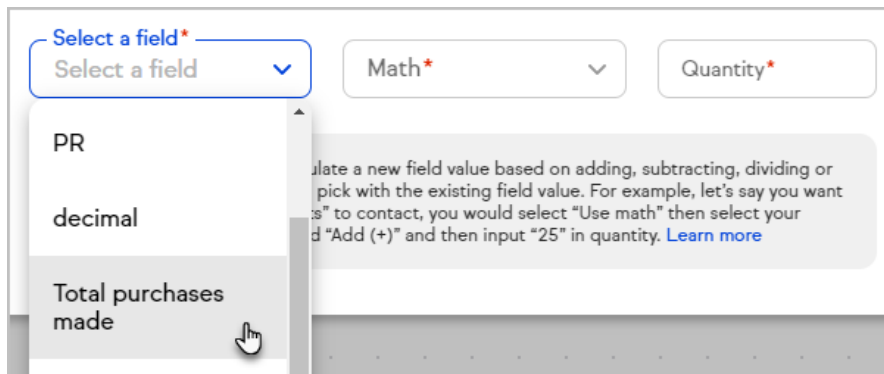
Select a field*
Select a field

Math*

Quantity*

PR

decimal

Total purchases made

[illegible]ulate a new field value based on adding, subtracting, dividing or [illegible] pick with the existing field value. For example, let's say you want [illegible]s" to contact, you would select "Use math" then select your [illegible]d "Add (+)" and then input "25" in quantity. Learn more